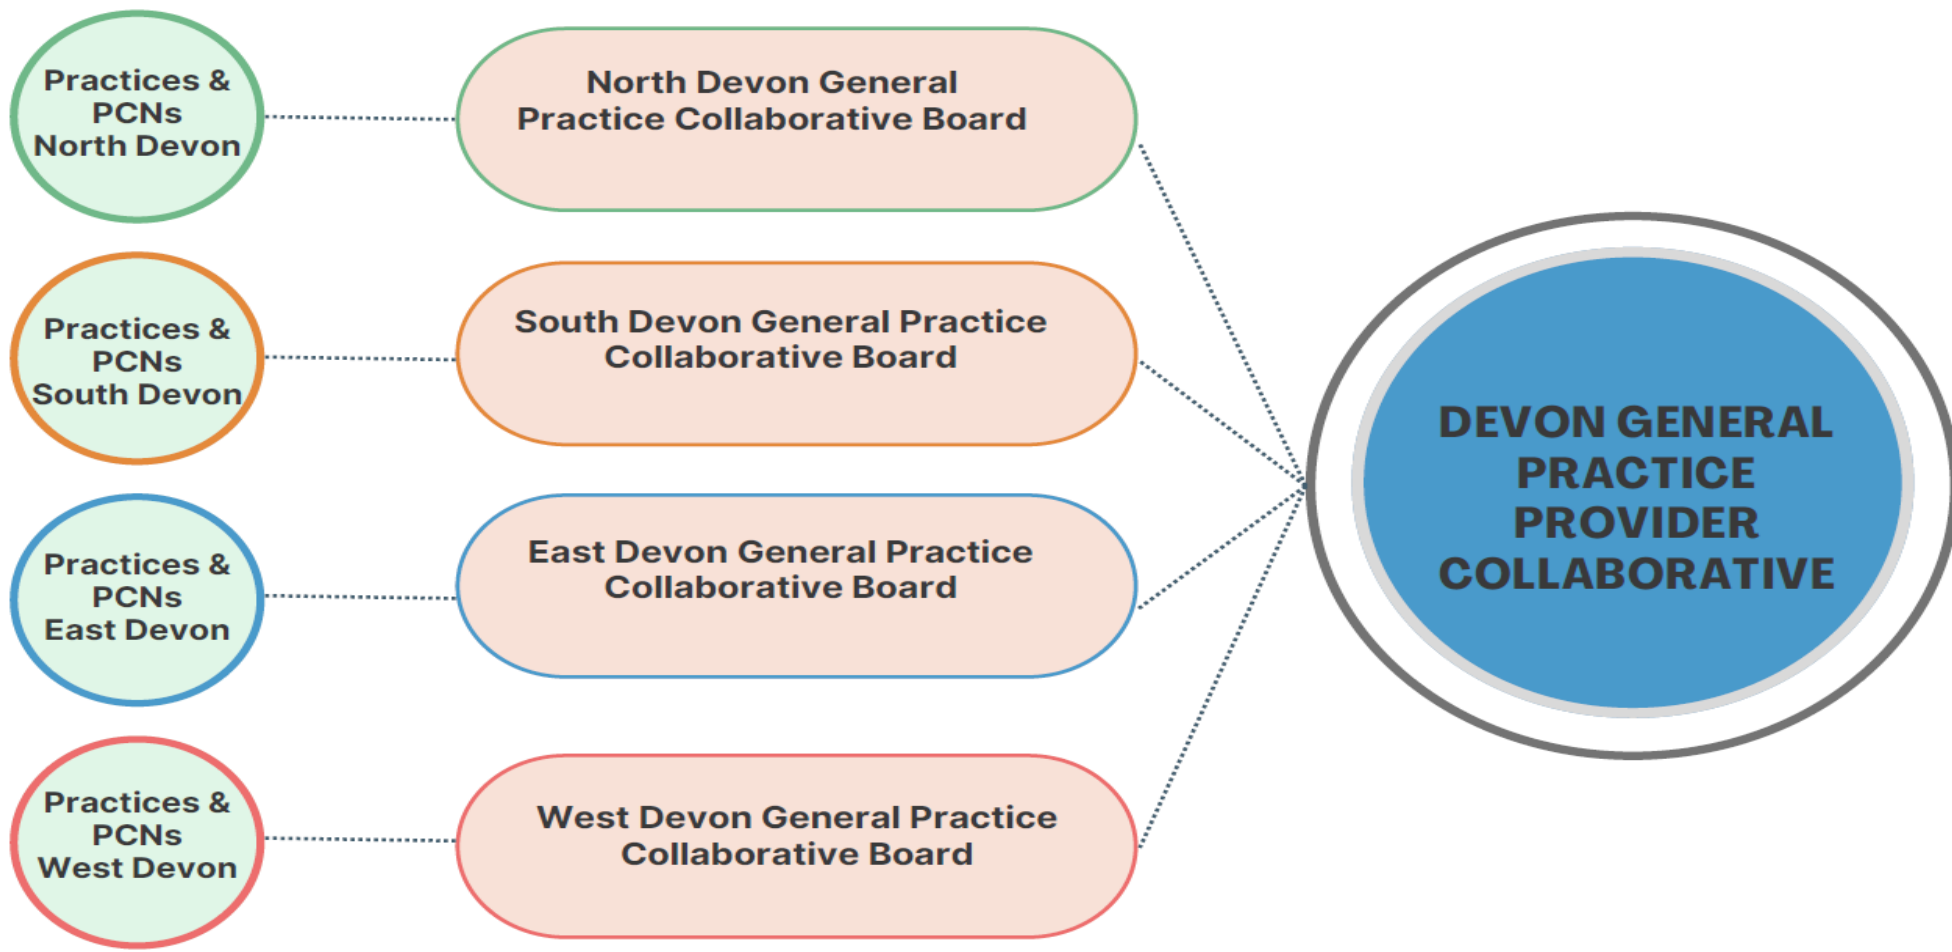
Practices & PCNs North Devon

North Devon General Practice Collaborative Board

Practices & PCNs South Devon

South Devon General Practice Collaborative Board

Practices & PCNs East Devon

East Devon General Practice Collaborative Board

Practices & PCNs West Devon

West Devon General Practice Collaborative Board

DEVON GENERAL PRACTICE PROVIDER COLLABORATIVE